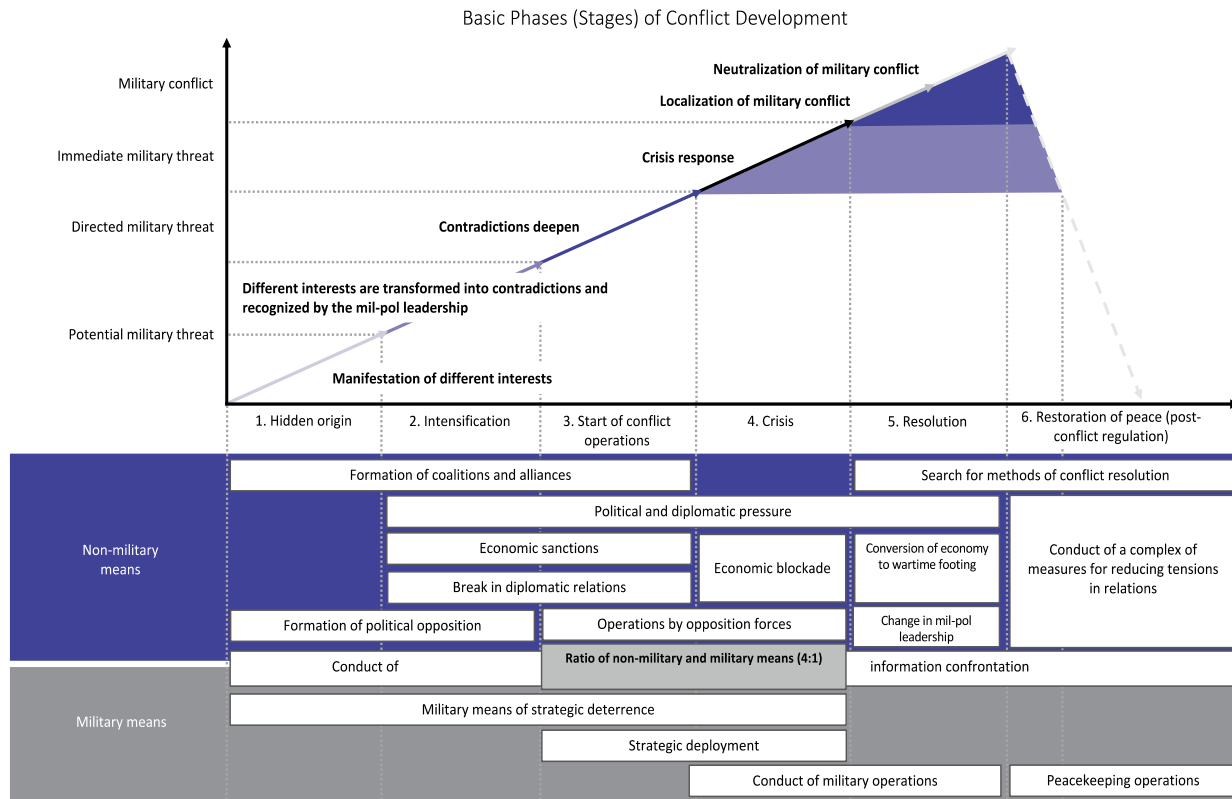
Basic Phases (Stages) of Conflict Development

Military conflict

Immediate military threat

Directed military threat

Potential military threat

Neutralization of military conflict

Localization of military conflict

Crisis response

Contradictions deepen

Different interests are transformed into contradictions and recognized by the mil-pol leadership

Manifestation of different interests

1. Hidden origin

2. Intensification

3. Start of conflict operations

4. Crisis

5. Resolution

6. Restoration of peace (post-conflict regulation)

Non-military means

Formation of coalitions and alliances

Search for methods of conflict resolution

Political and diplomatic pressure

Economic sanctions

Break in diplomatic relations

Economic blockade

Conversion of economy to wartime footing

Conduct of a complex of measures for reducing tensions in relations

Formation of political opposition

Operations by opposition forces

Change in mil-pol leadership

Conduct of

Ratio of non-military and military means (4:1)

information confrontation

Military means

Military means of strategic deterrence

Strategic deployment

Conduct of military operations

Peacekeeping operations